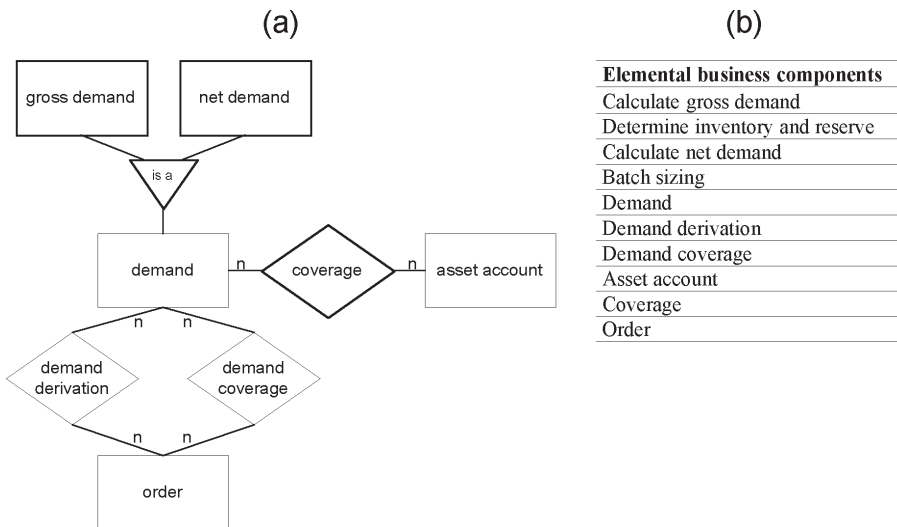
(a)

gross demand

net demand

is a

demand

n

coverage

n

asset account

n

n

demand derivation

demand coverage

n

n

order

(b)

| Elemental business components |
|---|
| Calculate gross demand |
| Determine inventory and reserve |
| Calculate net demand |
| Batch sizing |
| Demand |
| Demand derivation |
| Demand coverage |
| Asset account |
| Coverage |
| Order |